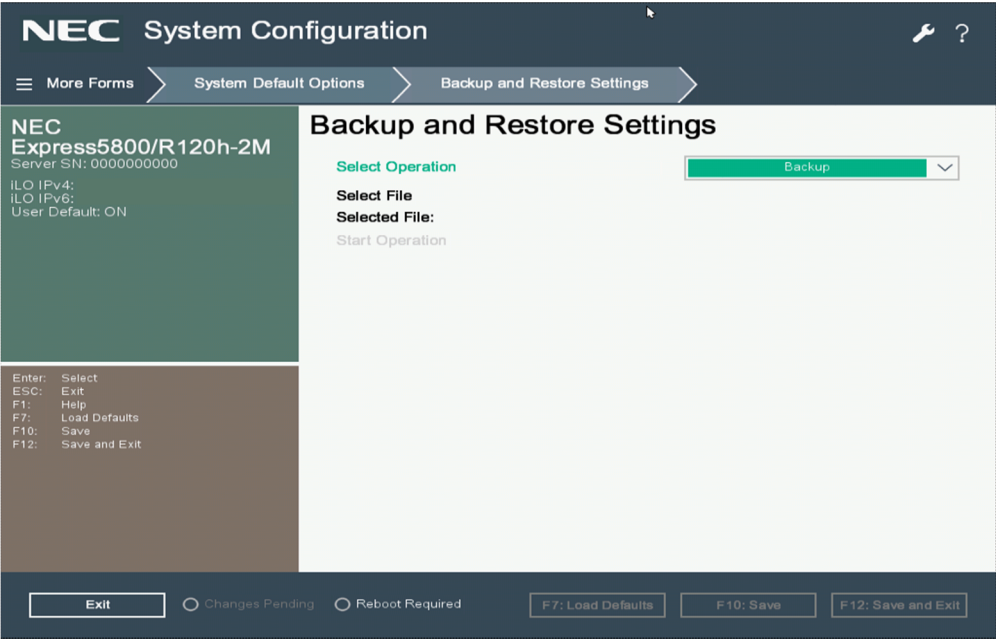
NEC System Configuration

? 

More Forms System Default Options Backup and Restore Settings

NEC
Express5800/R120h-2M
Server SN: 0000000000

iLO IPv4:
iLO IPv6:
User Default: ON

Enter: Select
ESC: Exit
F1: Help
F7: Load Defaults
F10: Save
F12: Save and Exit

Backup and Restore Settings

Select Operation Backup

Select File
Selected File:
Start Operation

Exit Changes Pending Reboot Required F7: Load Defaults F10: Save F12: Save and Exit